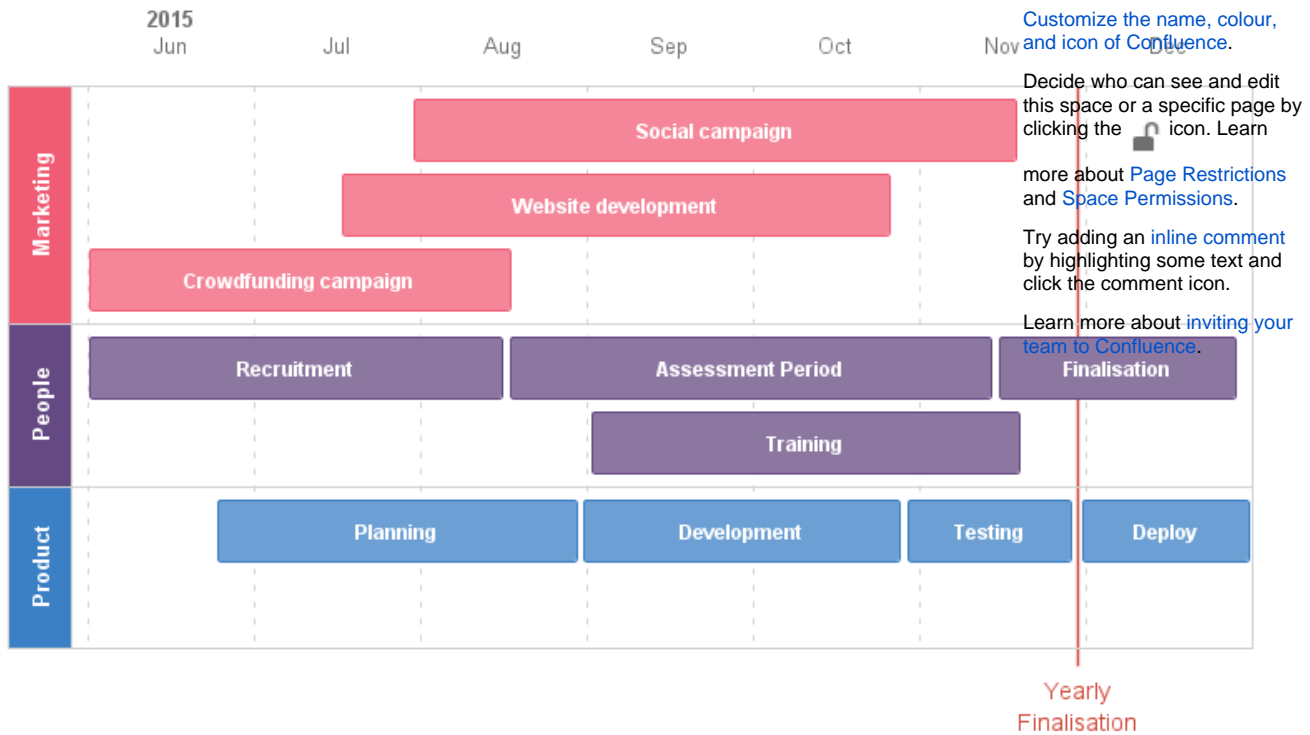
2015
Jun Jul Aug Sep Oct Nov Dec

Marketing
Social campaign
Website development
Crowdfunding campaign

People
Recruitment
Assessment Period
Finalisation
Training

Product
Planning
Development
Testing
Deploy

Yearly Finalisation

Customize the name, colour, and icon of Confluence.

Decide who can see and edit this space or a specific page by clicking the icon. Learn more about Page Restrictions and Space Permissions.

Try adding an inline comment by highlighting some text and click the comment icon.

Learn more about inviting your team to Confluence.